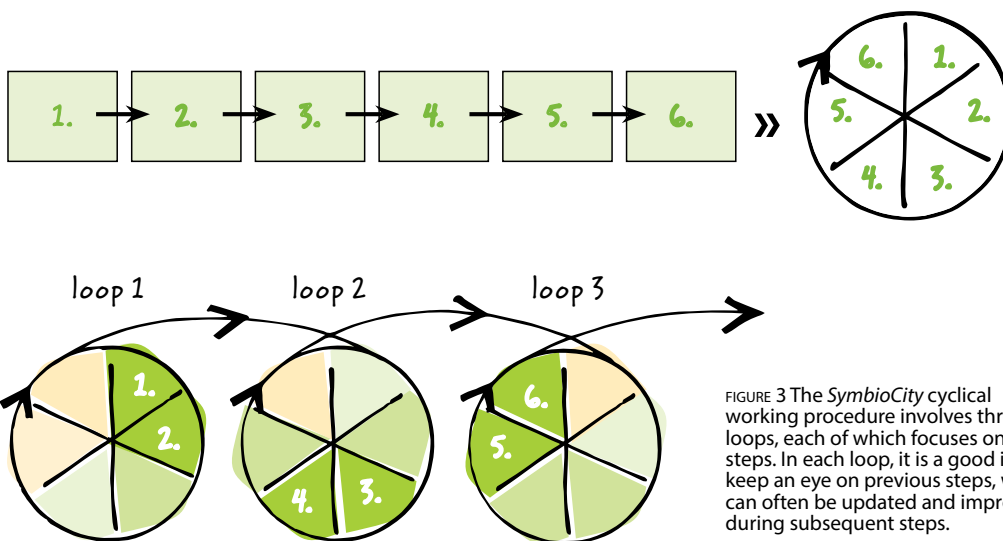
1. 2. 3. 4. 5. 6.

»

6. 1. 5. 2. 4. 3.

loop 1

1. 2.

loop 2

4. 3.

loop 3

6. 5.

FIGURE 3 The *SymbioCity* cyclical working procedure involves thr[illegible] loops, each of which focuses on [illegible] steps. In each loop, it is a good i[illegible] keep an eye on previous steps, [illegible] can often be updated and impr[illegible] during subsequent steps.